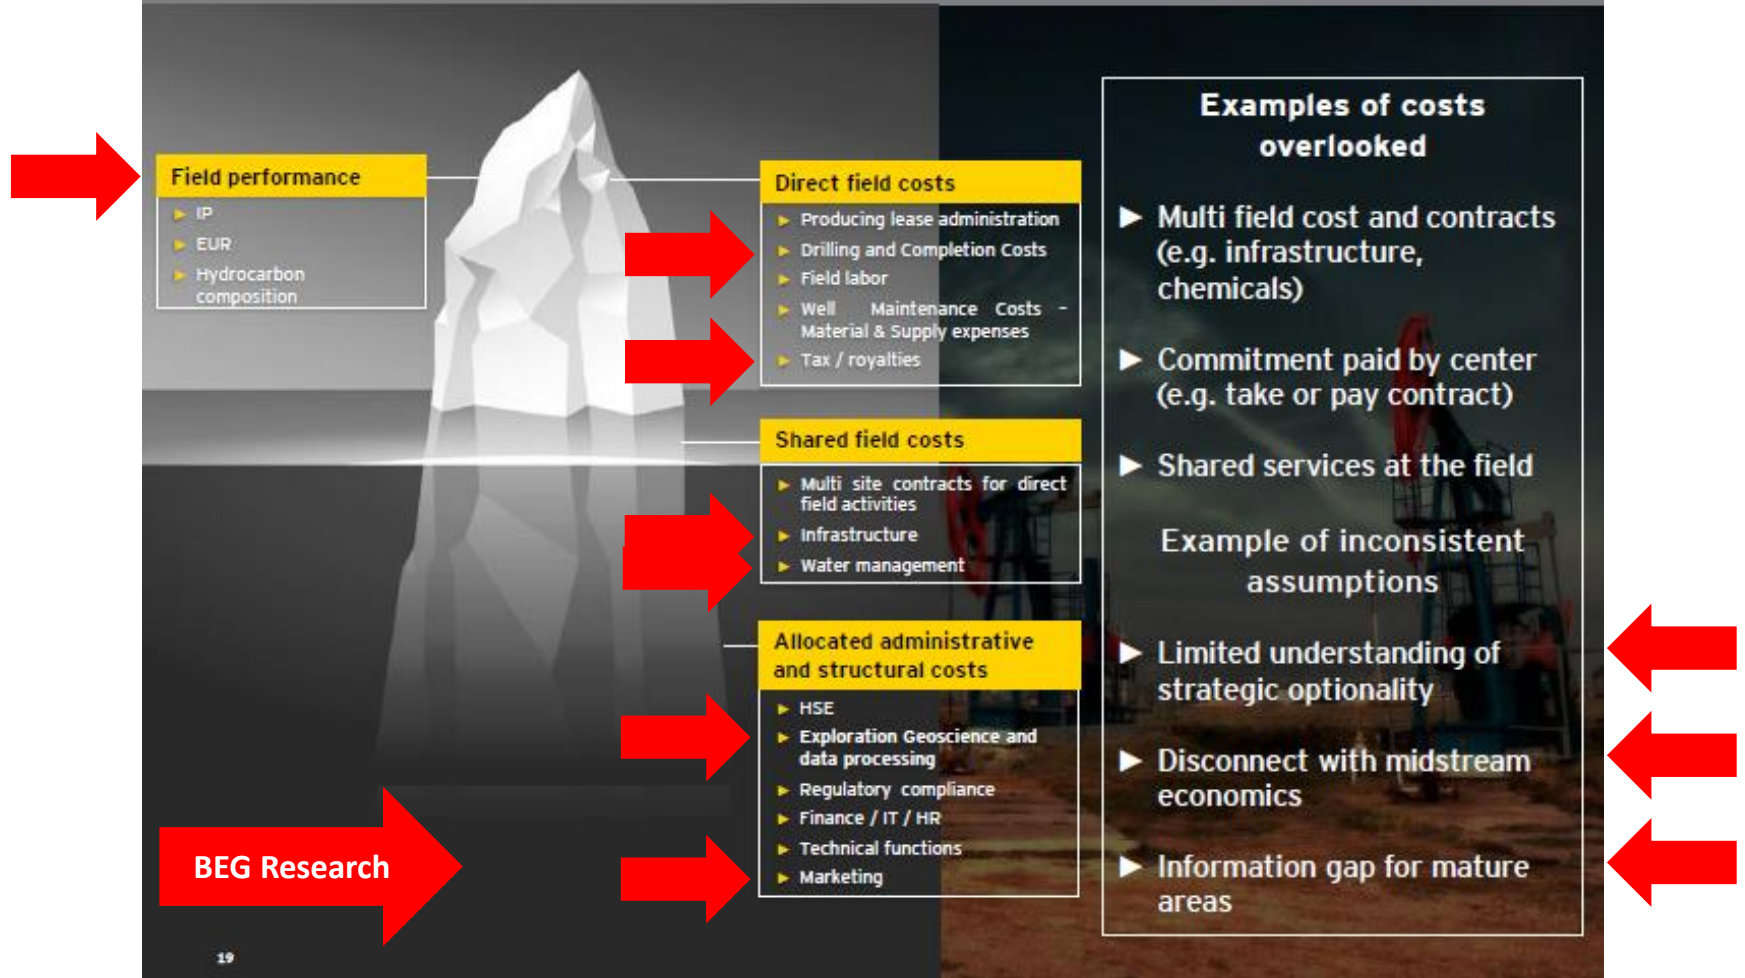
Field performance
▶ IP
▶ EUR
▶ Hydrocarbon composition

Direct field costs
▶ Producing lease administration
▶ Drilling and Completion Costs
▶ Field labor
▶ Well Maintenance Costs - Material & Supply expenses
▶ Tax / royalties

Shared field costs
▶ Multi site contracts for direct field activities
▶ Infrastructure
▶ Water management

Allocated administrative and structural costs
▶ HSE
▶ Exploration Geoscience and data processing
▶ Regulatory compliance
▶ Finance / IT / HR
▶ Technical functions
▶ Marketing

BEG Research

19

Examples of costs overlooked

▶ Multi field cost and contracts (e.g. infrastructure, chemicals)

▶ Commitment paid by center (e.g. take or pay contract)

▶ Shared services at the field

Example of inconsistent assumptions

▶ Limited understanding of strategic optionality

▶ Disconnect with midstream economics

▶ Information gap for mature areas